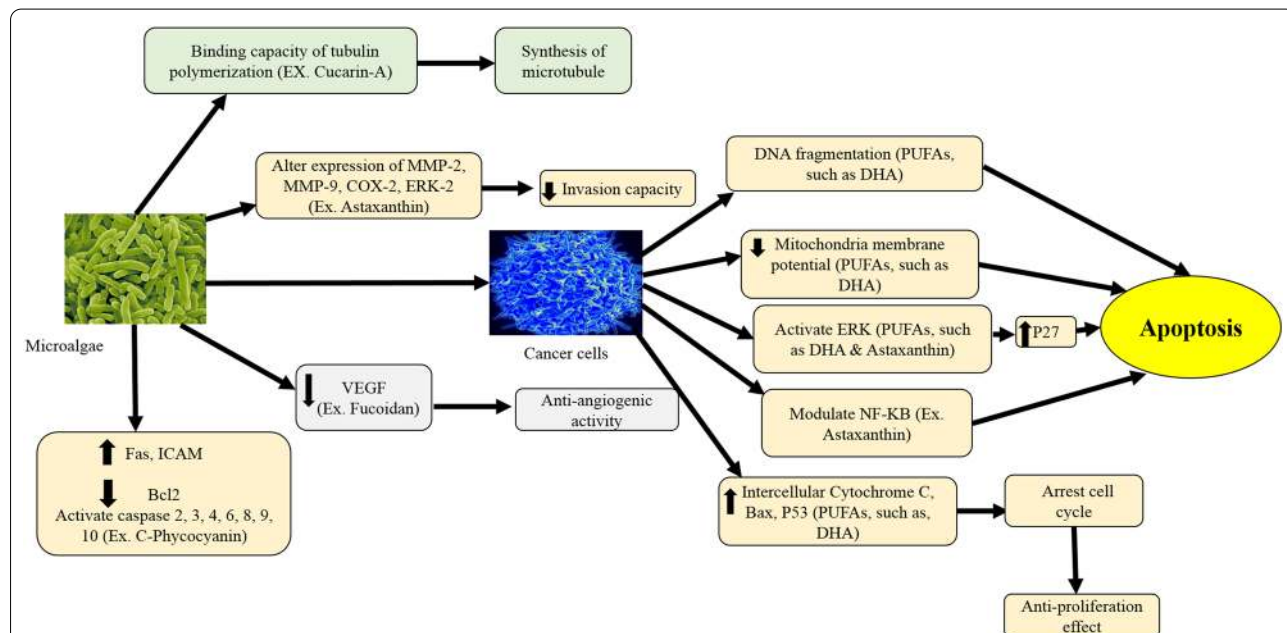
Binding capacity of tubulin polymerization (EX. Cucarin-A)

Synthesis of microtubule

Alter expression of MMP-2, MMP-9, COX-2, ERK-2 (Ex. Astaxanthin)

Invasion capacity

Microalgae

Cancer cells

DNA fragmentation (PUFAs, such as DHA)

Mitochondria membrane potential (PUFAs, such as DHA)

Activate ERK (PUFAs, such as DHA & Astaxanthin)

P27

Apoptosis

Modulate NF-KB (Ex. Astaxanthin)

VEGF (Ex. Fucoidan)

Anti-angiogenic activity

Fas, ICAM

Bcl2

Activate caspase 2, 3, 4, 6, 8, 9, 10 (Ex. C-Phycocyanin)

Intercellular Cytochrome C, Bax, P53 (PUFAs, such as, DHA)

Arrest cell cycle

Anti-proliferation effect